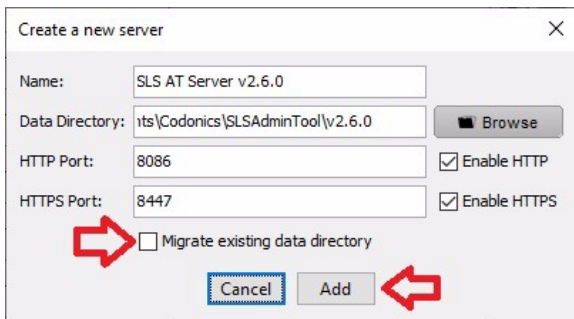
Create a new server

Name: SLS AT Server v2.6.0

Data Directory: ıts\Codonics\SLSAdminTool\v2.6.0

Browse

HTTP Port: 8086

Enable HTTP

HTTPS Port: 8447

Enable HTTPS

Migrate existing data directory

Cancel

Add